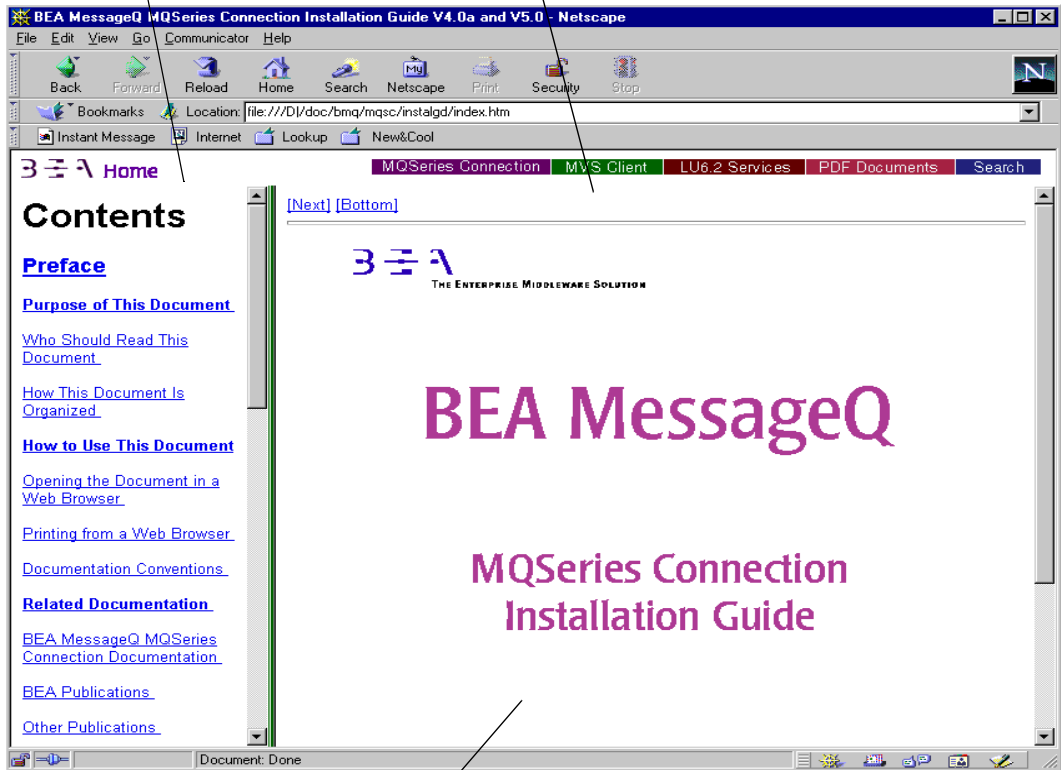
BEA MessageQ MQSeries Connection Installation Guide V4.0a and V5.0 - Netscape

File Edit View Go Communicator Help

Back Forward Reload Home Search Netscape Print Security Stop

Bookmarks Location: file:///D|/doc/bmq/mqsc/instalgd/index.htm

Instant Message Internet Lookup New&Cool

BEA Home

MQSeries Connection MVS Client LU6.2 Services PDF Documents Search

Contents

Preface

Purpose of This Document

Who Should Read This Document

How This Document Is Organized

How to Use This Document

Opening the Document in a Web Browser

Printing from a Web Browser

Documentation Conventions

Related Documentation

BEA MessageQ MQSeries Connection Documentation

BEA Publications

Other Publications

[Next] [Bottom]

BEA
THE ENTERPRISE MIDDLEWARE SOLUTION

BEA MessageQ

MQSeries Connection Installation Guide

Document: Done